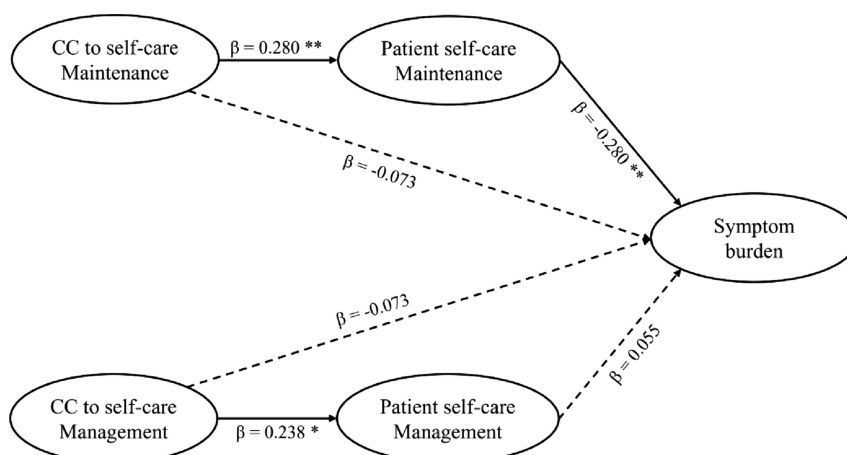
CC to self-care Maintenance

$\beta$ = 0.280 **

Patient self-care Maintenance

$\beta$ = -0.280 **

$\beta$ = -0.073

Symptom burden

$\beta$ = -0.073

$\beta$ = 0.055

CC to self-care Management

$\beta$ = 0.238 *

Patient self-care Management